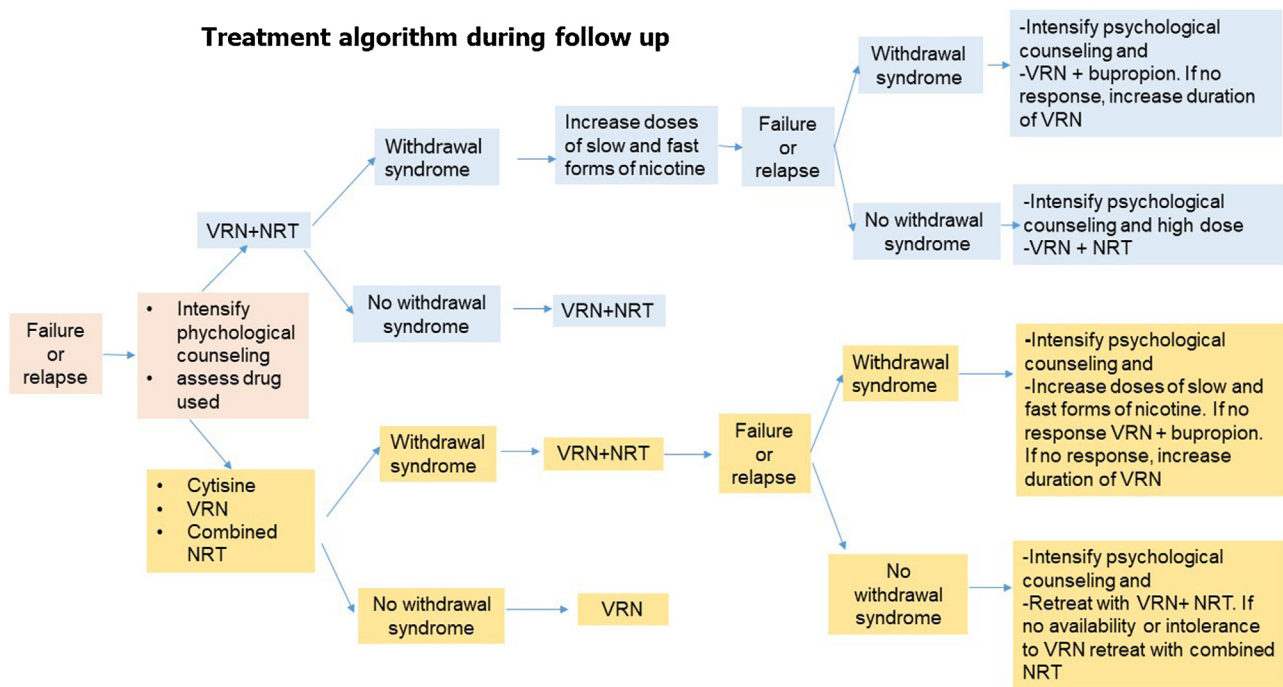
Treatment algorithm during follow up

Failure or relapse

- Intensify phychological counseling
- assess drug used

VRN+NRT

Withdrawal syndrome

Increase doses of slow and fast forms of nicotine

Failure or relapse

Withdrawal syndrome

-Intensify psychological counseling and
-VRN + bupropion. If no response, increase duration of VRN

No withdrawal syndrome

-Intensify psychological counseling and high dose
-VRN + NRT

No withdrawal syndrome

VRN+NRT

- Cytisine
- VRN
- Combined NRT

Withdrawal syndrome

VRN+NRT

Failure or relapse

Withdrawal syndrome

-Intensify psychological counseling and
-Increase doses of slow and fast forms of nicotine. If no response VRN + bupropion. If no response, increase duration of VRN

No withdrawal syndrome

-Intensify psychological counseling and
-Retreat with VRN+ NRT. If no availability or intolerance to VRN retreat with combined NRT

No withdrawal syndrome

VRN